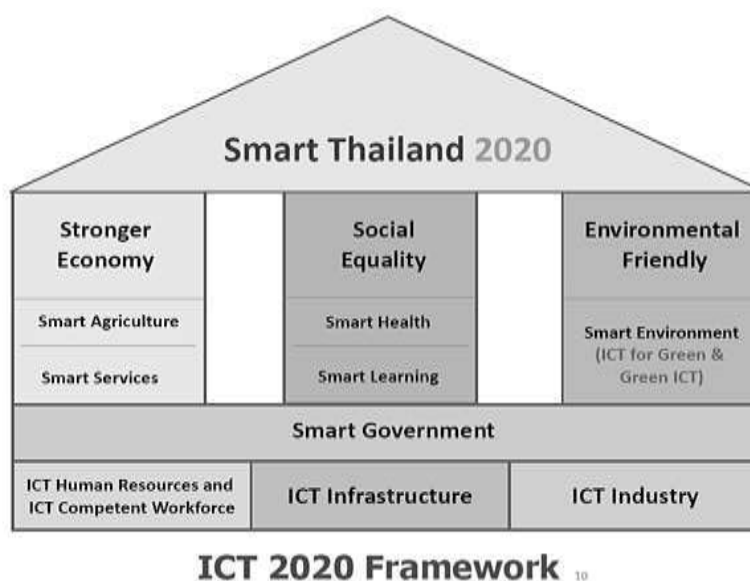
Smart Thailand 2020

Stronger Economy

Smart Agriculture

Smart Services

Social Equality

Smart Health

Smart Learning

Environmental Friendly

Smart Environment (ICT for Green & Green ICT)

Smart Government

ICT Human Resources and ICT Competent Workforce

ICT Infrastructure

ICT Industry

ICT 2020 Framework 10